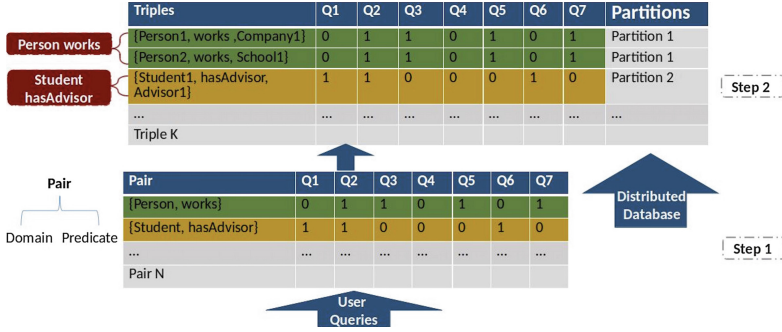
Person works

Student hasAdvisor

| Triples | Q1 | Q2 | Q3 | Q4 | Q5 | Q6 | Q7 | Partitions |
|---|---|---|---|---|---|---|---|---|
| {Person1, works ,Company1} | 0 | 1 | 1 | 0 | 1 | 0 | 1 | Partition 1 |
| {Person2, works, School1} | 0 | 1 | 1 | 0 | 1 | 0 | 1 | Partition 1 |
| {Student1, hasAdvisor, Advisor1} | 1 | 1 | 0 | 0 | 0 | 1 | 0 | Partition 2 |
| ... | ... | ... | ... | ... | ... | ... | ... | ... |
| Triple K | | | | | | | | |

Step 2

Pair

Domain Predicate

| Pair | Q1 | Q2 | Q3 | Q4 | Q5 | Q6 | Q7 |
|---|---|---|---|---|---|---|---|
| {Person, works} | 0 | 1 | 1 | 0 | 1 | 0 | 1 |
| {Student, hasAdvisor} | 1 | 1 | 0 | 0 | 0 | 1 | 0 |
| ... | ... | ... | ... | ... | ... | ... | ... |
| Pair N | | | | | | | |

Distributed Database

Step 1

User Queries